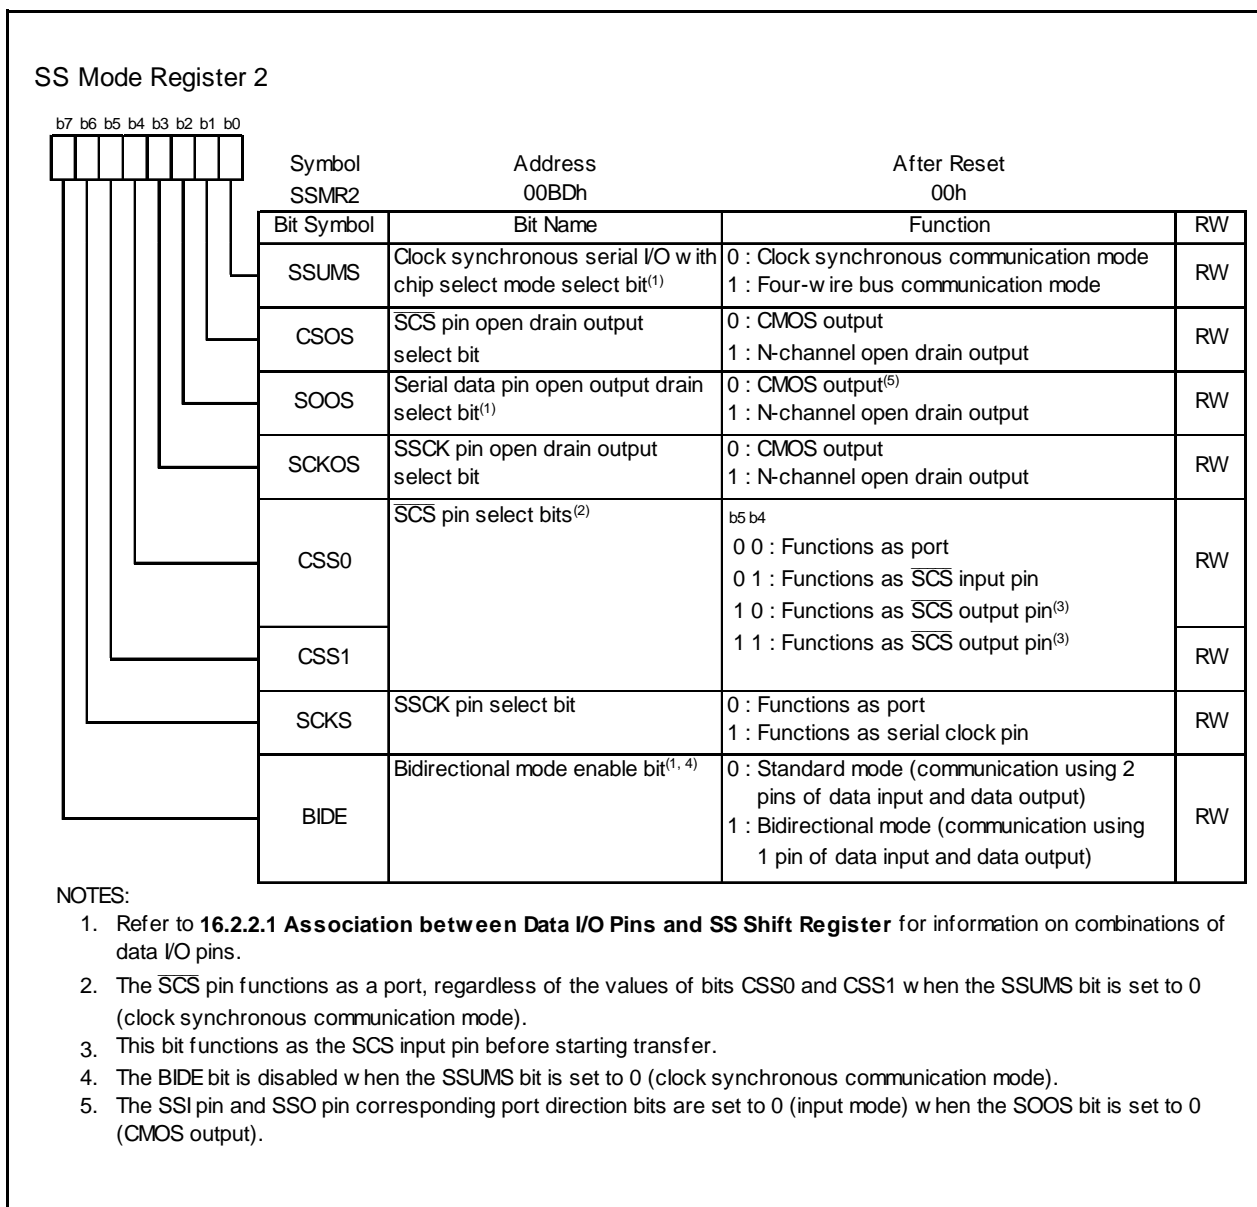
SS Mode Register 2

b7 b6 b5 b4 b3 b2 b1 b0

| Symbol | Address | After Reset |
|---|---|---|
| SSMR2 | 00BDh | 00h |

| Bit Symbol | Bit Name | Function | RW |
|---|---|---|---|
| SSUMS | Clock synchronous serial I/O with chip select mode select bit$^{(1)}$ | 0 : Clock synchronous communication mode 1 : Four-wire bus communication mode | RW |
| CSOS | $\overline{SCS}$ pin open drain output select bit | 0 : CMOS output 1 : N-channel open drain output | RW |
| SOOS | Serial data pin open output drain select bit$^{(1)}$ | 0 : CMOS output$^{(5)}$ 1 : N-channel open drain output | RW |
| SCKOS | SSCK pin open drain output select bit | 0 : CMOS output 1 : N-channel open drain output | RW |
| CSS0 | $\overline{SCS}$ pin select bits$^{(2)}$ | b5 b4 0 0 : Functions as port 0 1 : Functions as $\overline{SCS}$ input pin 1 0 : Functions as $\overline{SCS}$ output pin$^{(3)}$ 1 1 : Functions as $\overline{SCS}$ output pin$^{(3)}$ | RW |
| CSS1 | | | RW |
| SCKS | SSCK pin select bit | 0 : Functions as port 1 : Functions as serial clock pin | RW |
| BIDE | Bidirectional mode enable bit$^{(1, 4)}$ | 0 : Standard mode (communication using 2 pins of data input and data output) 1 : Bidirectional mode (communication using 1 pin of data input and data output) | RW |

NOTES:
1. Refer to 16.2.2.1 Association between Data I/O Pins and SS Shift Register for information on combinations of data I/O pins.
2. The $\overline{SCS}$ pin functions as a port, regardless of the values of bits CSS0 and CSS1 when the SSUMS bit is set to 0 (clock synchronous communication mode).
3. This bit functions as the SCS input pin before starting transfer.
4. The BIDE bit is disabled when the SSUMS bit is set to 0 (clock synchronous communication mode).
5. The SSI pin and SSO pin corresponding port direction bits are set to 0 (input mode) when the SOOS bit is set to 0 (CMOS output).